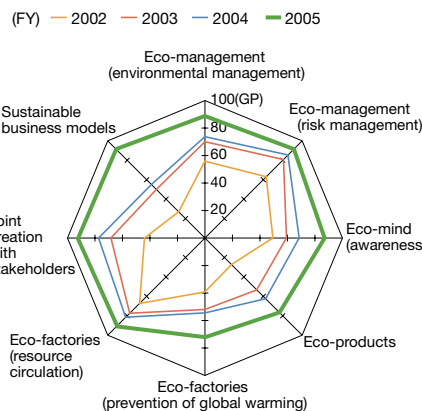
(FY) 2002 2003 2004 2005

Eco-management (environmental management)

100(GP)
80
60
40
20

Eco-management (risk management)

Eco-mind (awarene

Eco-products

Eco-factories (prevention of global warming)

Eco-factories (resource circulation)

oint reation with takeholders

Sustainable business models